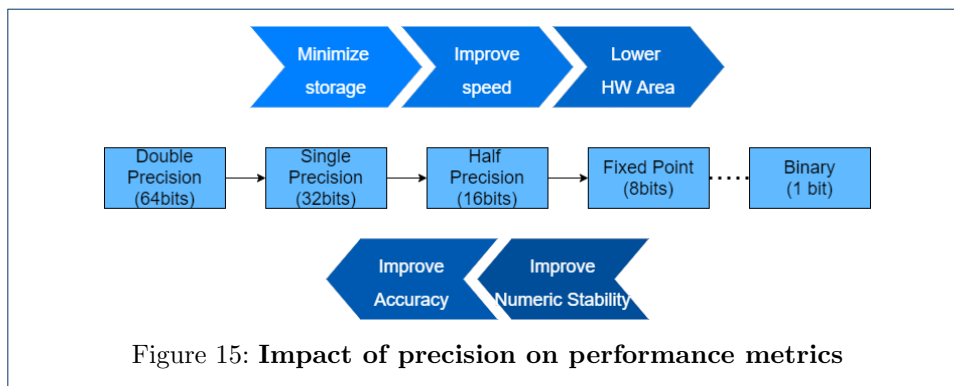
Minimize storage

Improve speed

Lower HW Area

Double Precision (64bits)

Single Precision (32bits)

Half Precision (16bits)

Fixed Point (8bits)

Binary (1 bit)

Improve Accuracy

Improve Numeric Stability

Figure 15: **Impact of precision on performance metrics**